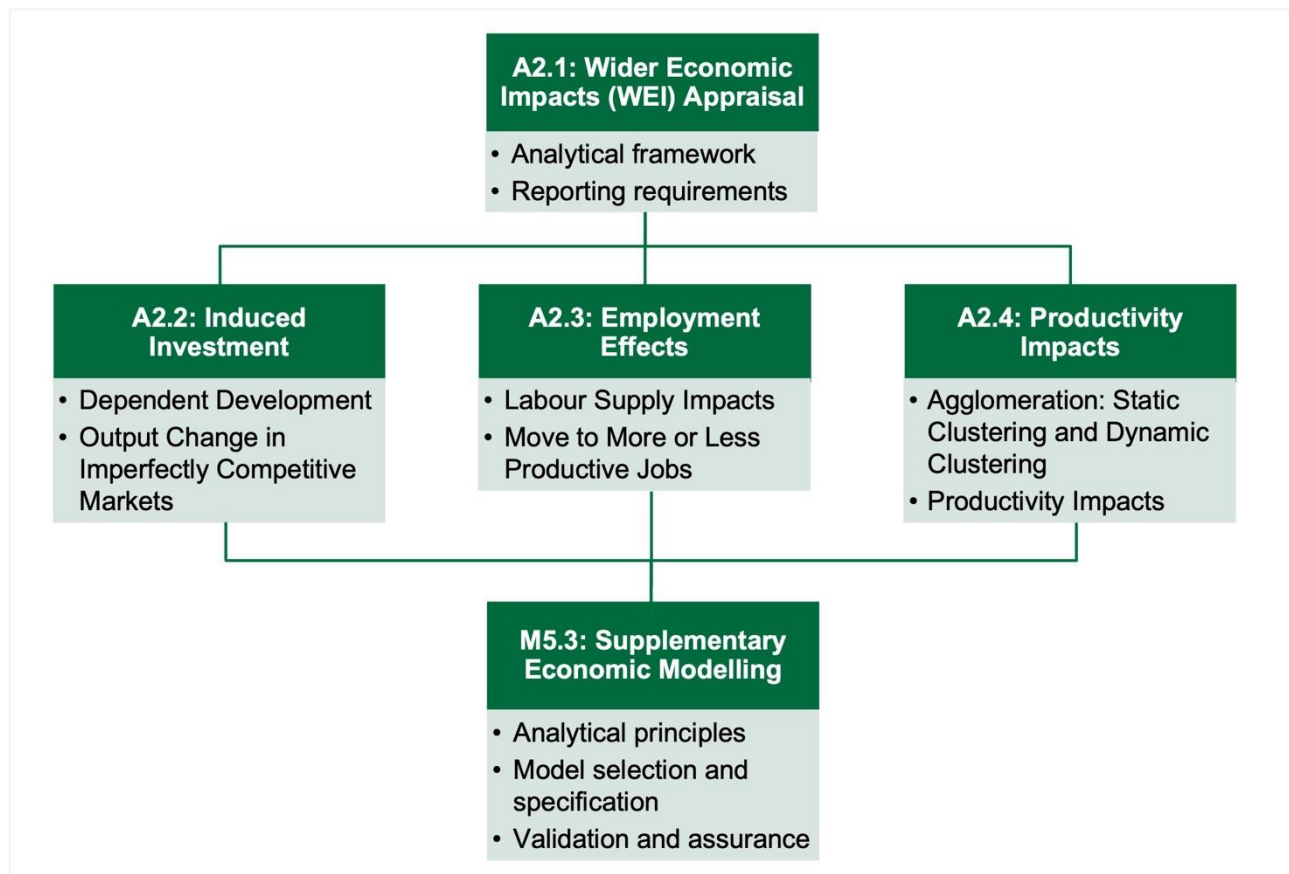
A2.1: Wider Economic Impacts (WEI) Appraisal

- Analytical framework
- Reporting requirements

A2.2: Induced Investment

- Dependent Development
- Output Change in Imperfectly Competitive Markets

A2.3: Employment Effects

- Labour Supply Impacts
- Move to More or Less Productive Jobs

A2.4: Productivity Impacts

- Agglomeration: Static Clustering and Dynamic Clustering
- Productivity Impacts

M5.3: Supplementary Economic Modelling

- Analytical principles
- Model selection and specification
- Validation and assurance